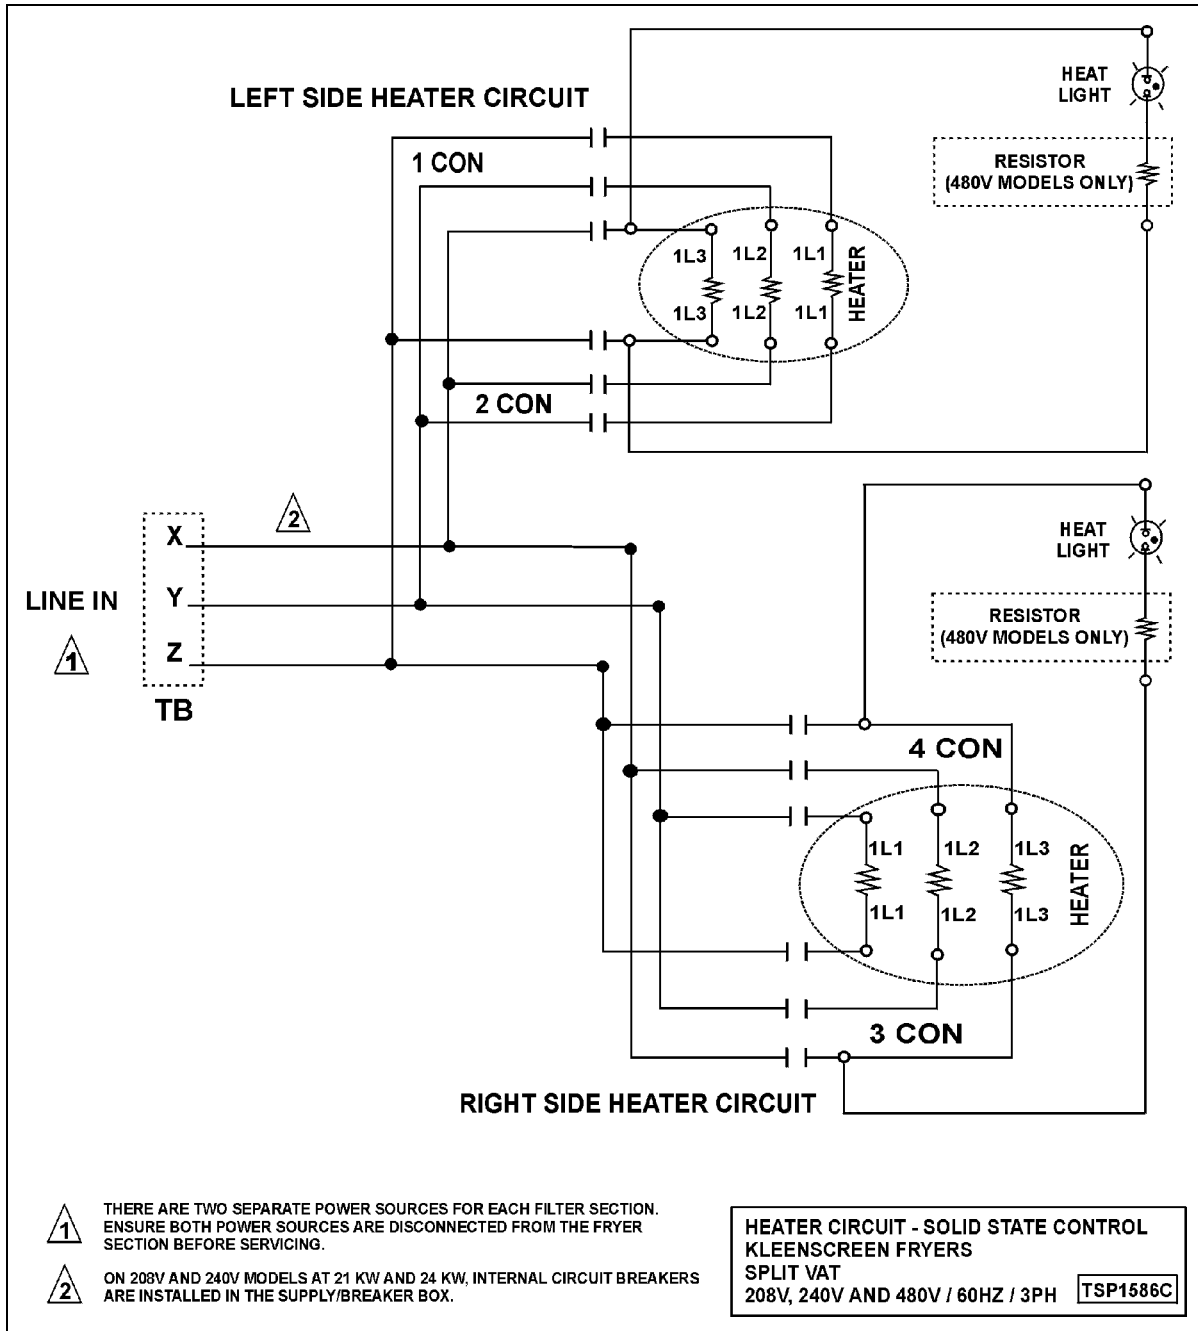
LEFT SIDE HEATER CIRCUIT

1 CON

HEAT LIGHT

RESISTOR (480V MODELS ONLY)

1L3 1L2 1L1

1L3 1L2 1L1

HEATER

2 CON

2

X

Y

Z

LINE IN

1

TB

HEAT LIGHT

RESISTOR (480V MODELS ONLY)

4 CON

1L1 1L2 1L3

1L1 1L2 1L3

HEATER

3 CON

RIGHT SIDE HEATER CIRCUIT

1 THERE ARE TWO SEPARATE POWER SOURCES FOR EACH FILTER SECTION. ENSURE BOTH POWER SOURCES ARE DISCONNECTED FROM THE FRYER SECTION BEFORE SERVICING.

2 ON 208V AND 240V MODELS AT 21 KW AND 24 KW, INTERNAL CIRCUIT BREAKERS ARE INSTALLED IN THE SUPPLY/BREAKER BOX.

HEATER CIRCUIT - SOLID STATE CONTROL
KLEENSCREEN FRYERS
SPLIT VAT
208V, 240V AND 480V / 60HZ / 3PH TSP1586C